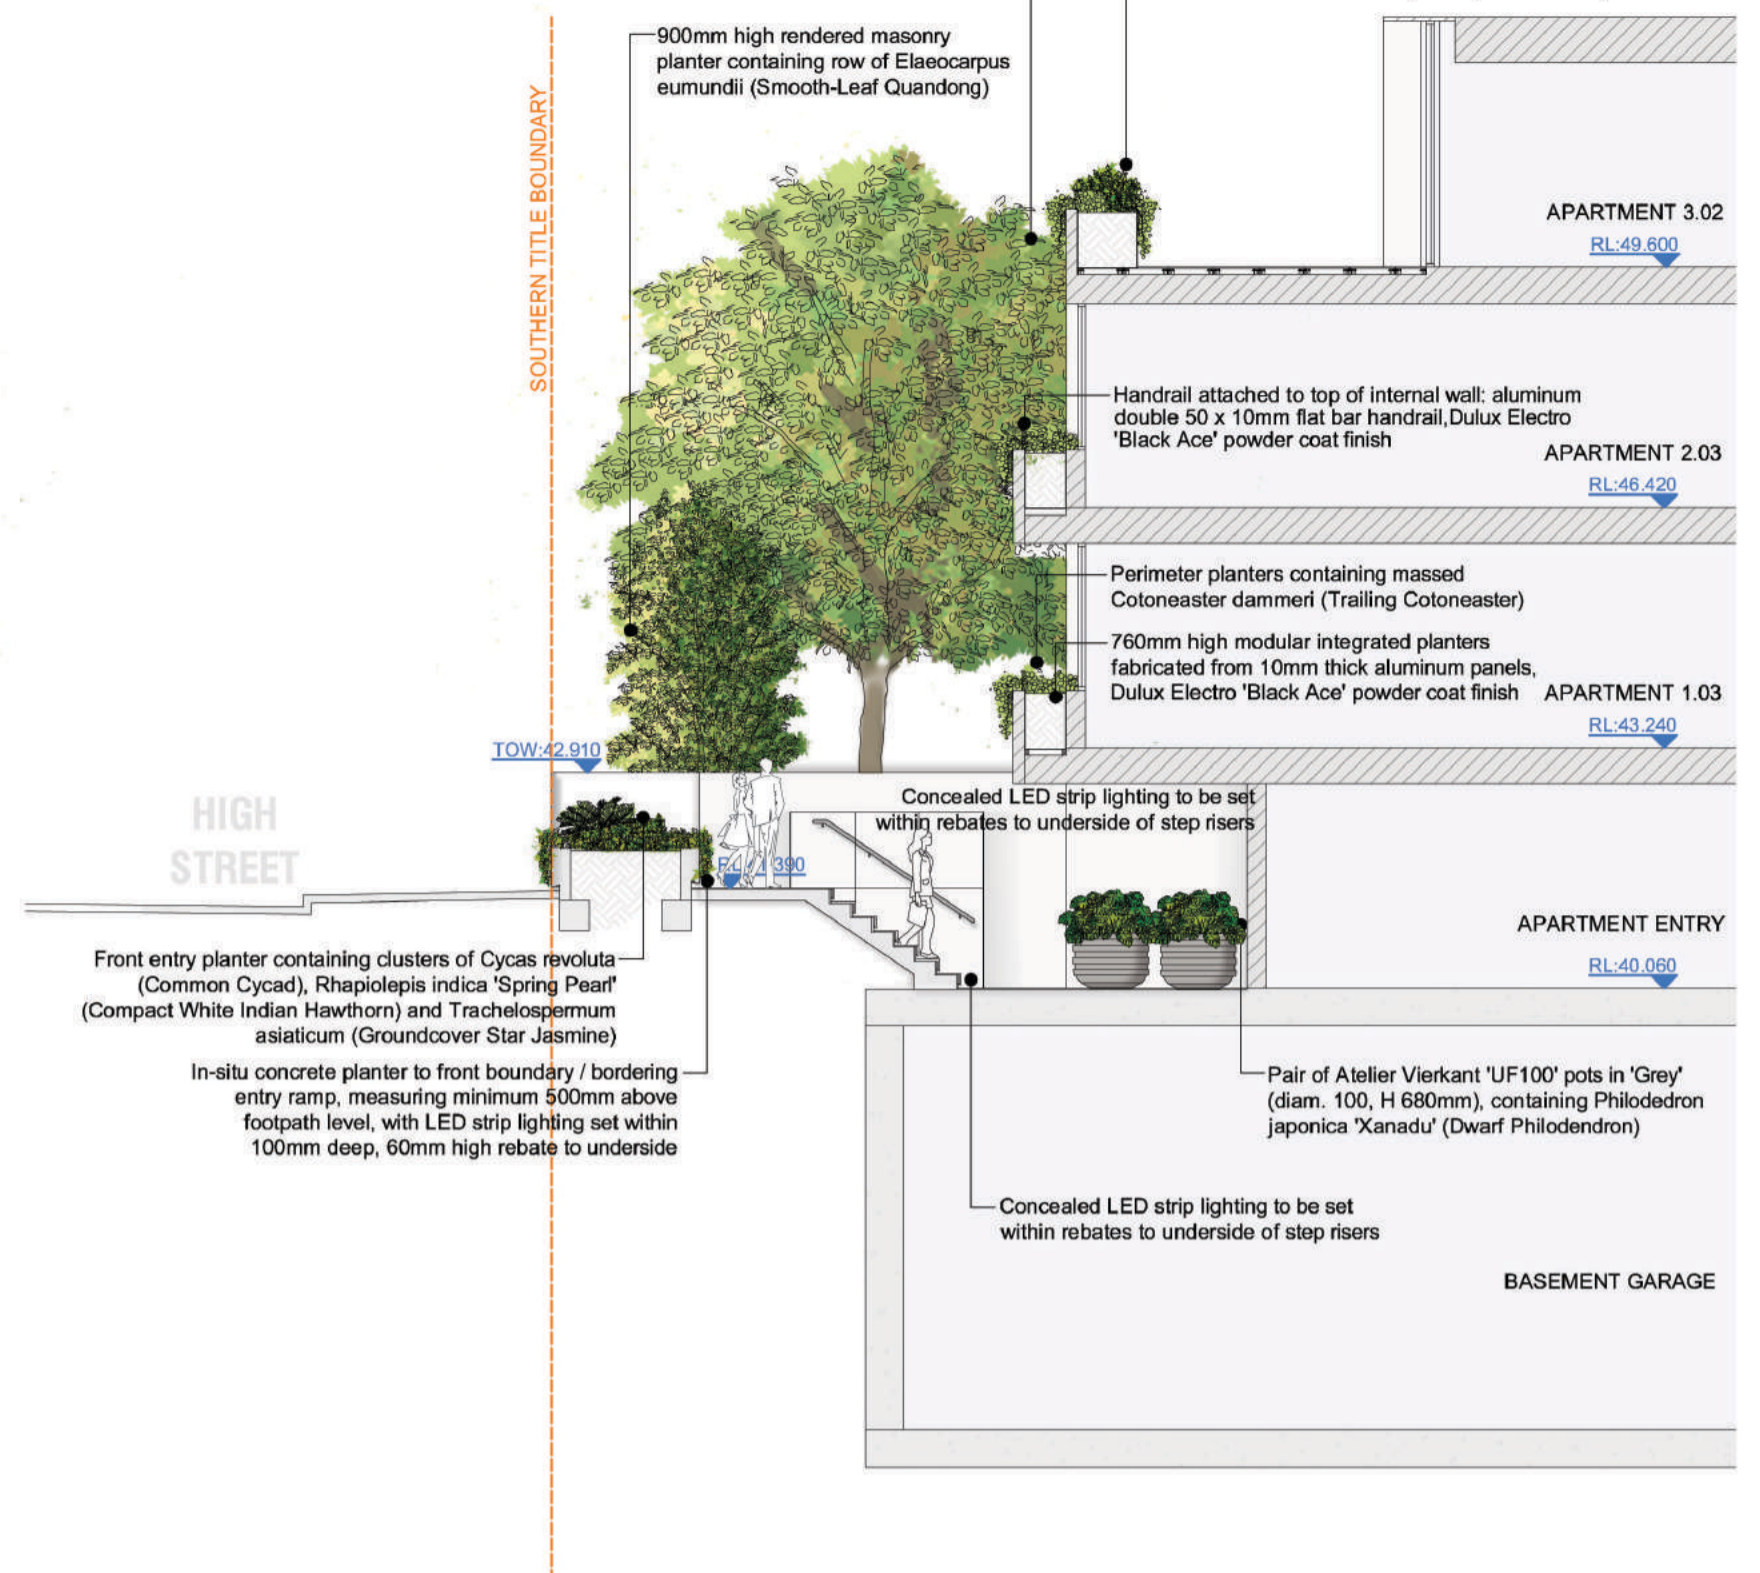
900mm high rendered masonry planter containing row of Elaeocarpus eumundii (Smooth-Leaf Quandong)

SOUTHERN TITLE BOUNDARY

APARTMENT 3.02

RL:49.600

Handrail attached to top of internal wall: aluminum double 50 x 10mm flat bar handrail,Dulux Electro 'Black Ace' powder coat finish

APARTMENT 2.03

RL:46.420

Perimeter planters containing massed Cotoneaster dammeri (Trailing Cotoneaster)

760mm high modular integrated planters fabricated from 10mm thick aluminum panels, Dulux Electro 'Black Ace' powder coat finish

APARTMENT 1.03

RL:43.240

TOW:42.910

HIGH STREET

Concealed LED strip lighting to be set within rebates to underside of step risers

RL:41.390

APARTMENT ENTRY

RL:40.060

Front entry planter containing clusters of Cycas revoluta (Common Cycad), Rhapiolepis indica 'Spring Pearl' (Compact White Indian Hawthorn) and Trachelospermum asiaticum (Groundcover Star Jasmine)

In-situ concrete planter to front boundary / bordering entry ramp, measuring minimum 500mm above footpath level, with LED strip lighting set within 100mm deep, 60mm high rebate to underside

Pair of Atelier Vierkant 'UF100' pots in 'Grey' (diam. 100, H 680mm), containing Philodedron japonica 'Xanadu' (Dwarf Philodendron)

Concealed LED strip lighting to be set within rebates to underside of step risers

BASEMENT GARAGE